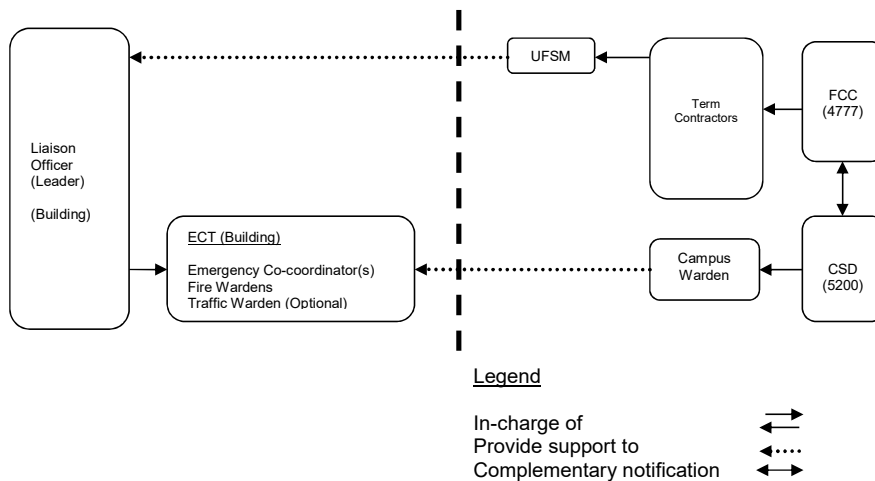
Liaison Officer (Leader)

(Building)

UFSM

Term Contractors

FCC (4777)

ECT (Building)

Emergency Co-coordinator(s)
Fire Wardens
Traffic Warden (Optional)

Campus Warden

CSD (5200)

Legend

In-charge of
Provide support to
Complementary notification